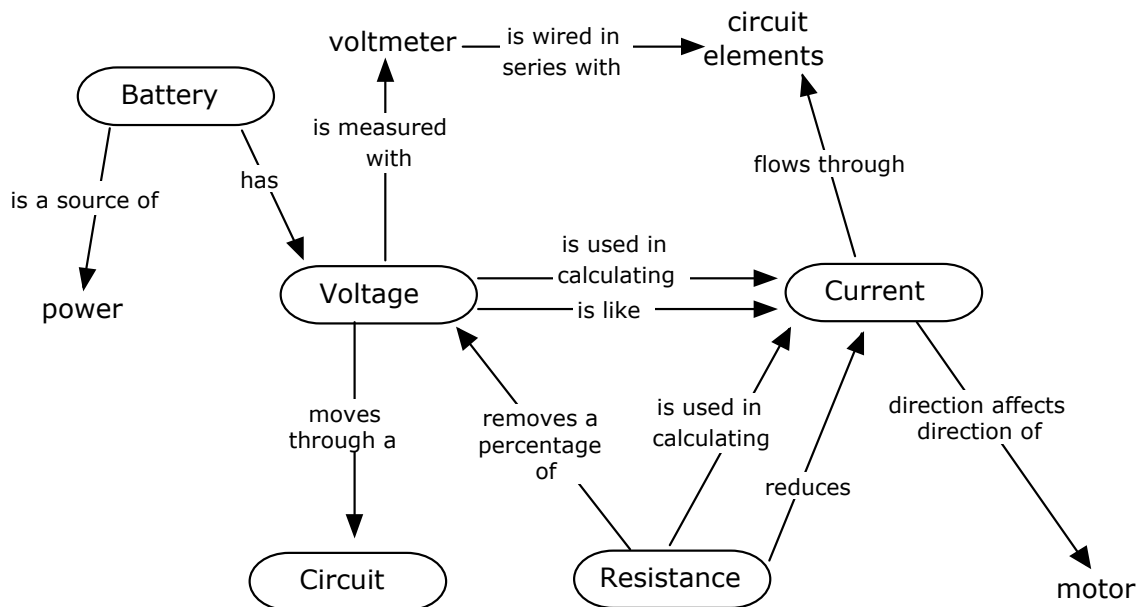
voltmeter

is wired in series with

circuit elements

Battery

is measured with

has

is a source of

power

flows through

Voltage

is used in calculating

is like

Current

moves through a

removes a percentage of

is used in calculating

reduces

direction affects direction of

Circuit

Resistance

motor